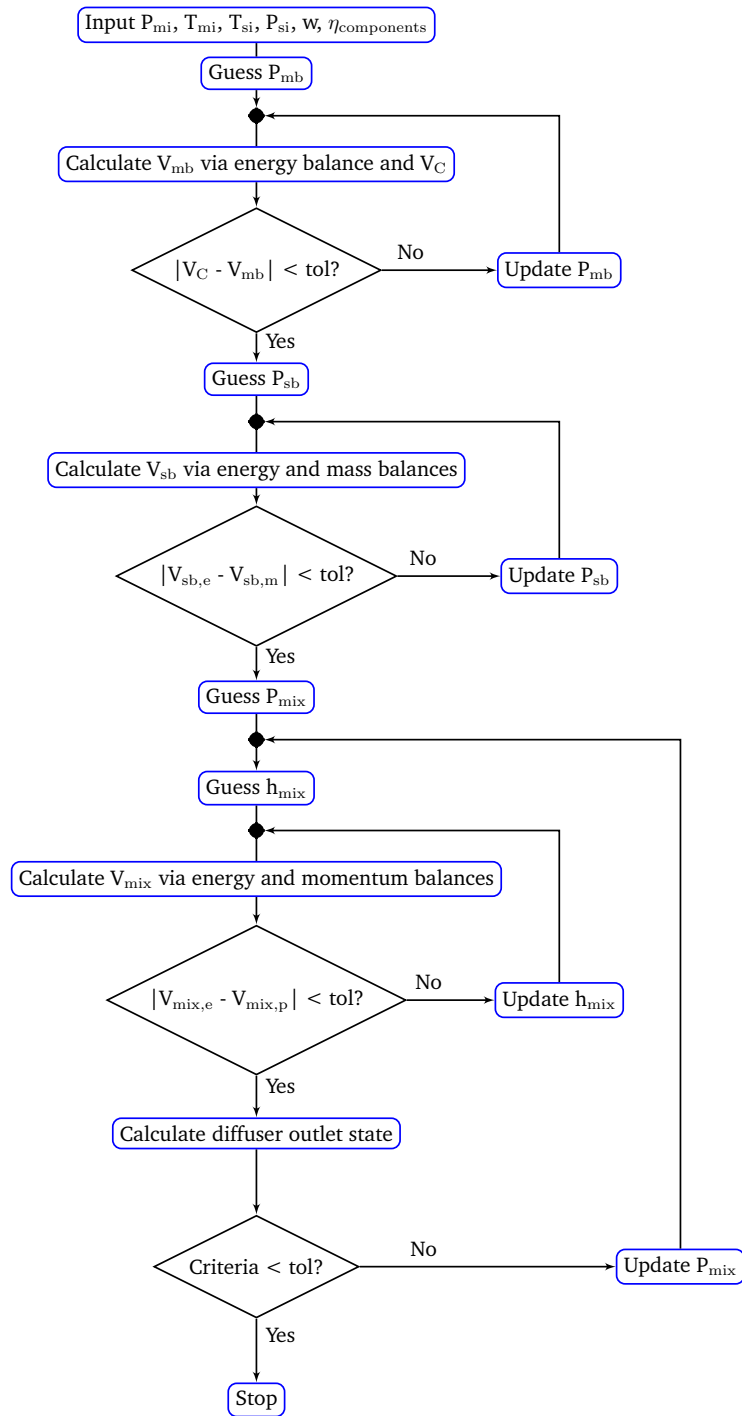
Input $P_{mi}$, $T_{mi}$, $T_{si}$, $P_{si}$, w, $\eta_{components}$

Guess $P_{mb}$

Calculate $V_{mb}$ via energy balance and $V_C$

$|V_C - V_{mb}| < tol?$

No

Update $P_{mb}$

Yes

Guess $P_{sb}$

Calculate $V_{sb}$ via energy and mass balances

$|V_{sb,e} - V_{sb,m}| < tol?$

No

Update $P_{sb}$

Yes

Guess $P_{mix}$

Guess $h_{mix}$

Calculate $V_{mix}$ via energy and momentum balances

$|V_{mix,e} - V_{mix,p}| < tol?$

No

Update $h_{mix}$

Yes

Calculate diffuser outlet state

Criteria < tol?

No

Update $P_{mix}$

Yes

Stop